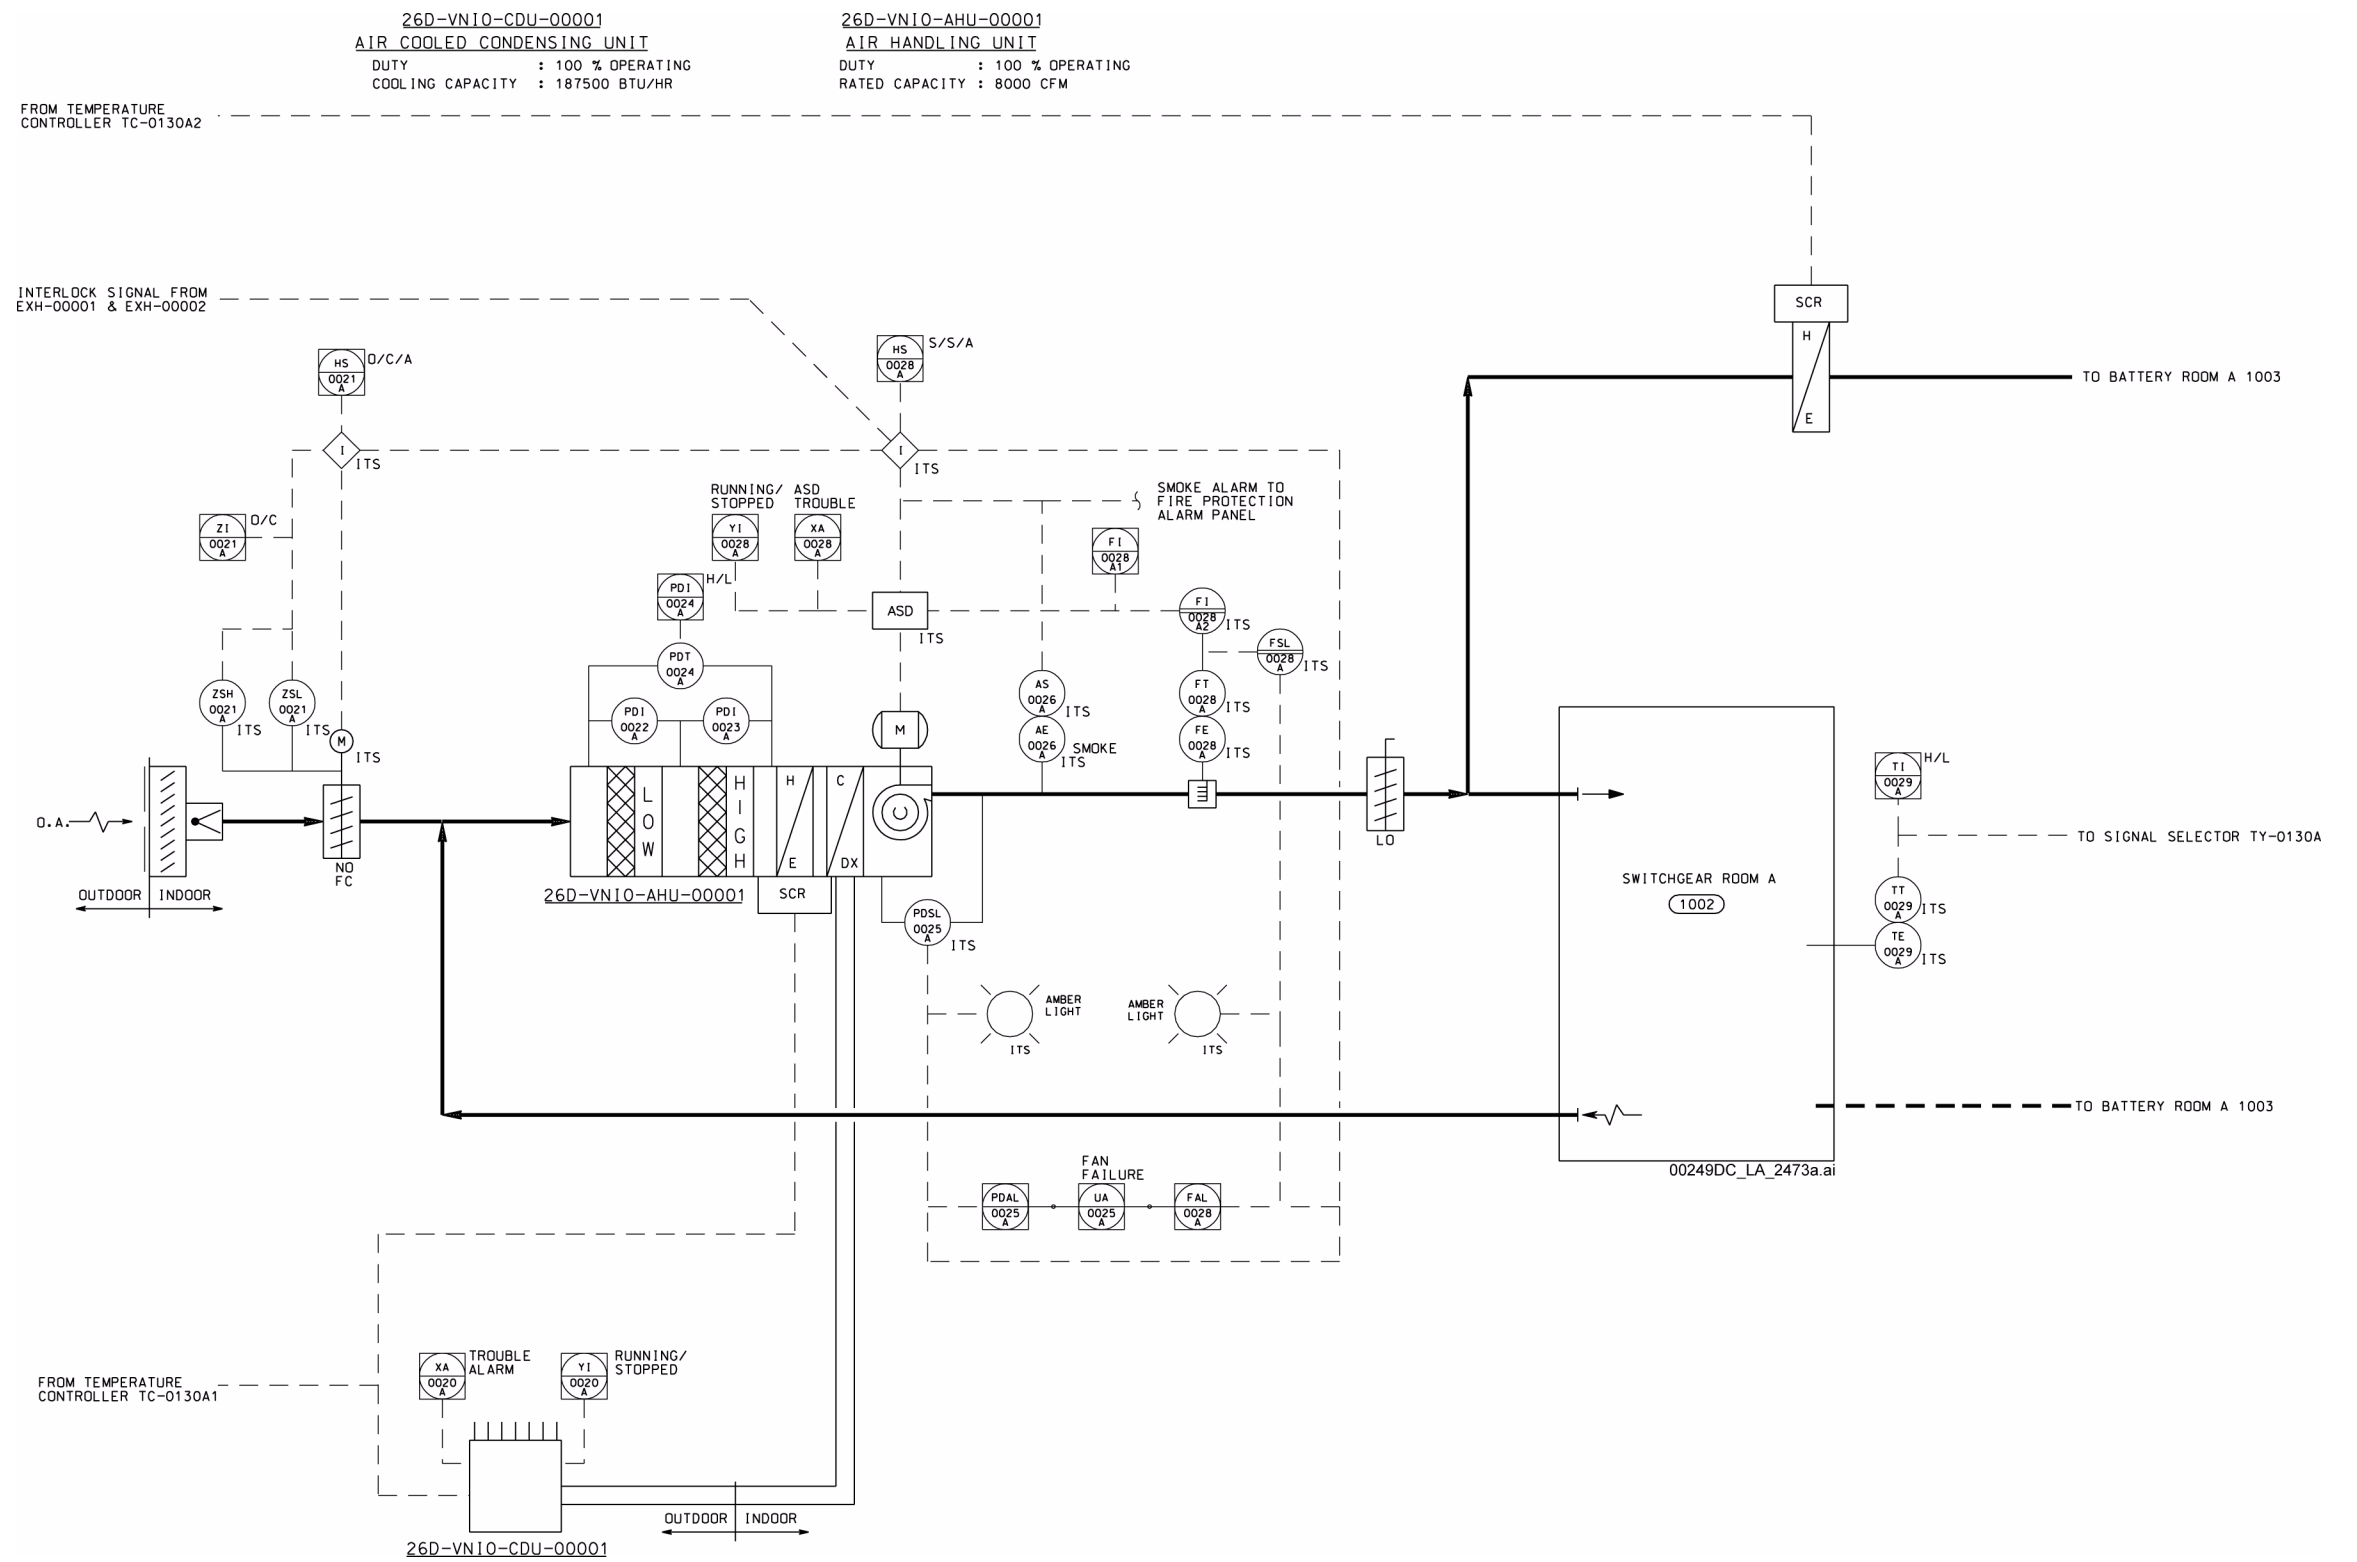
26D-VNIO-CDU-00001
AIR COOLED CONDENSING UNIT
DUTY : 100 % OPERATING
COOLING CAPACITY : 187500 BTU/HR

26D-VNIO-AHU-00001
AIR HANDLING UNIT
DUTY : 100 % OPERATING
RATED CAPACITY : 8000 CFM

FROM TEMPERATURE CONTROLLER TC-0130A2

INTERLOCK SIGNAL FROM EXH-00001 & EXH-00002

SCR
H
E
TO BATTERY ROOM A 1003

HS 0021 A O/C/A
HS 0028 A S/S/A
I ITS
I ITS
ZI 0021 A O/C
RUNNING/ STOPPED
ASD TROUBLE
YI 0028 A
XA 0028 A
SMOKE ALARM TO FIRE PROTECTION ALARM PANEL
FI 0028 A1
PDI 0024 A H/L
ASD
ITS
FI 0028 A2 ITS
FSL 0028 A ITS
PDT 0024 A
AS 0026 A ITS
FT 0028 A ITS
ZSH 0021 A ITS
ZSL 0021 A ITS
M ITS
PDI 0022 A
PDI 0023 A
M
AE 0026 A SMOKE ITS
FE 0028 A ITS
TI 0029 A H/L
O.A.
LOW
HIGH
H E
C DX
LO
NO FC
OUTDOOR INDOOR
26D-VNIO-AHU-00001
SCR
SWITCHGEAR ROOM A
1002
TO SIGNAL SELECTOR TY-0130A
TT 0029 A ITS
TE 0029 A ITS
PDSL 0025 A ITS
AMBER LIGHT
ITS
AMBER LIGHT
ITS
TO BATTERY ROOM A 1003
00249DC_LA_2473a.ai
FAN FAILURE
PDAL 0025 A
UA 0025 A
FAL 0028 A
FROM TEMPERATURE CONTROLLER TC-0130A1
XA 0020 A TROUBLE ALARM
YI 0020 A RUNNING/ STOPPED
OUTDOOR INDOOR
26D-VNIO-CDU-00001